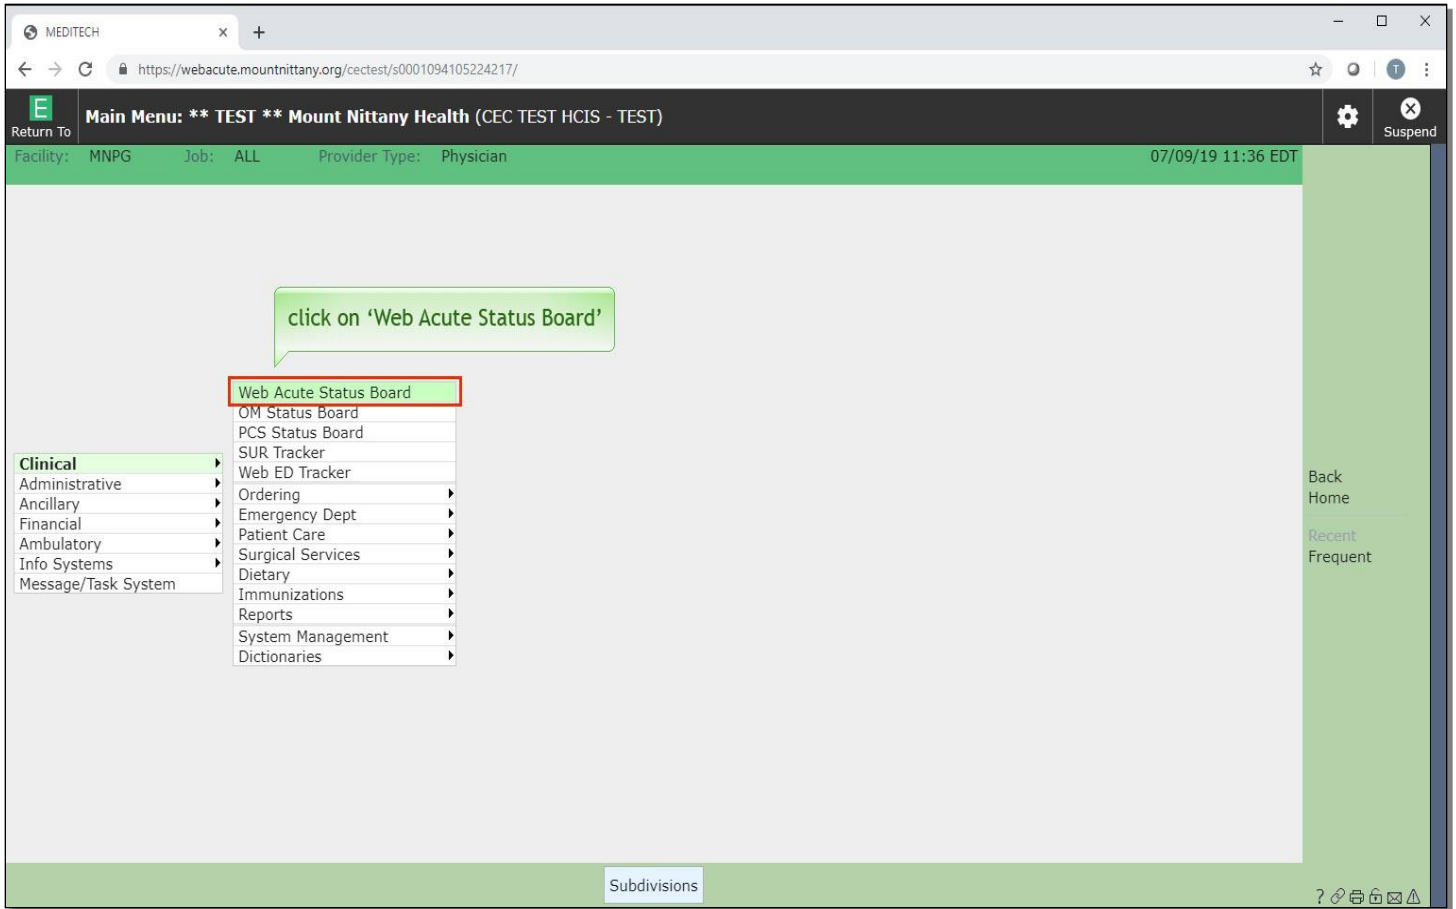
MEDITECH
https://webacute.mountnittany.org/cectest/s0001094105224217/

E
Return To

Main Menu: ** TEST ** Mount Nittany Health (CEC TEST HCIS - TEST)

Suspend

Facility: MNPG Job: ALL Provider Type: Physician 07/09/19 11:36 EDT

click on 'Web Acute Status Board'

Clinical
Administrative
Ancillary
Financial
Ambulatory
Info Systems
Message/Task System

Web Acute Status Board
OM Status Board
PCS Status Board
SUR Tracker
Web ED Tracker
Ordering
Emergency Dept
Patient Care
Surgical Services
Dietary
Immunizations
Reports
System Management
Dictionaries

Back
Home
Recent
Frequent

Subdivisions

?